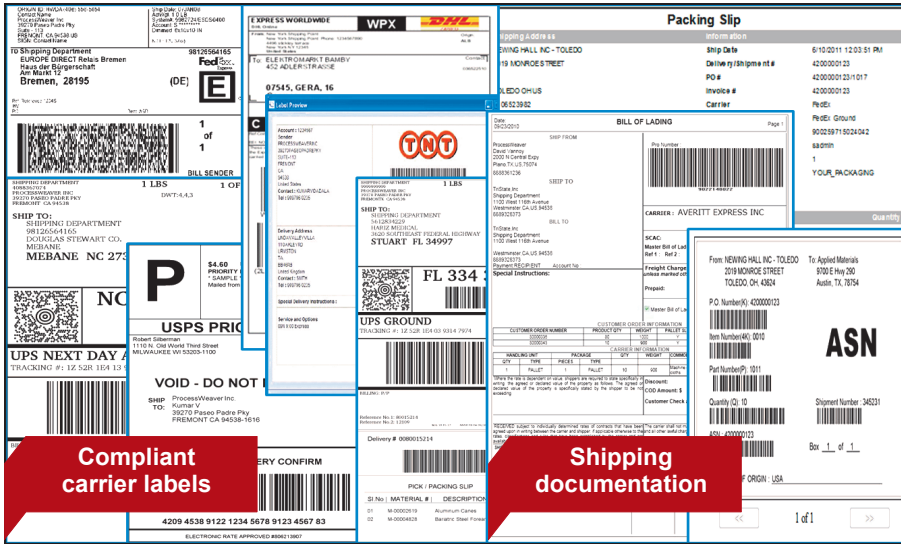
To Shipping Department 98126564165
EUROPE DIRECT Relais Bremen
Haus der Bürgerschaft
Am Markt 12
Bremen, 28195 (DE)
E
1 of 1
BILL SENDER

SHIPPING DEPARTMENT
PROCESSWEAVER INC
39270 PASEO PADRE PKY
FREMONT CA 94538
1 LBS 1 OF
SHIP TO:
SHIPPING DEPARTMENT
98126564165
DOUGLAS STEWART CO.
MEBANE
MEBANE NC 273
UPS NEXT DAY A
TRACKING #: 1Z 52R 1E4 1

P
$4.60
PRIORITY
USPS PRIO
Robert Silberman
1110 N. Old World Third Street
MILWAUKEE WI 53203-1100
VOID - DO NOT
SHIP TO:
ProcessWeaver Inc
Kumar V
39270 Paseo Padre Pky
FREMONT CA 94538-1616
ERY CONFIRM
4209 4538 9122 1234 5678 9123 4567 83
ELECTRONIC RATE APPROVED

EXPRESS WORLDWIDE
WPX
DHL
To:
ELEKTROMARKT BAMBY
452 ADLERSTRASSE
07545, GERA, 16

Label Preview
TNT
Delivery Address
Special Delivery Instructions
Service and Options

SHIPPING DEPARTMENT
1 LBS
SHIP TO:
SHIPPING DEPARTMENT
5412834229
HARIZ MEDICAL
3620 SOUTHEAST FEDERAL HIGHWAY
STUART FL 34997
FL 334 3
UPS GROUND
TRACKING #: 1Z 52R 1E4 03 9314 7974
BILLING: P/P
Delivery # 0080015214
PICK / PACKING SLIP
SI No | MATERIAL # | DESCRIPTION
01 M-00002619 Aluminum Cans
02 M-00004828 Baratric Steel Forest

Packing Slip
Shipping Address
NEWING HALL INC - TOLEDO
2019 MONROE STREET
TOLEDO OH US
Information
Ship Date 6/10/2011 12:03:51 PM
Delivery/Shipment # 4200000123
PO # 4200000123/1017
Invoice # 4200000123
Carrier FedEx
FedEx Ground
YOUR_PACKAGING
Quantity

BILL OF LADING
Page 1
SHIP FROM
ProcessWeaver
2000 N Central Expy
Plano TX US 75074
SHIP TO
TinState Inc
Shipping Department
1100 West 116th Avenue
Westminster CA US 94538
BILL TO
CARRIER : AVERITT EXPRESS INC
SCAC:
Special Instructions:
CUSTOMER ORDER INFORMATION
CARRIER INFORMATION
Discount:
COD Amount:
Customer Check

From: NEWING HALL INC - TOLEDO
2019 MONROE STREET
TOLEDO, OH, 43624
To: Applied Materials
9700 E Hwy 290
Austin, TX, 78754
P.O. Number(K): 4200000123
Item Number(4K): 0010
Part Number(P): 1011
Quantity (Q): 10
Shipment Number: 345231
ASN
ASN: 4200000123
Box 1 of 1
OF ORIGIN : USA
1 of 1

Compliant carrier labels
Shipping documentation